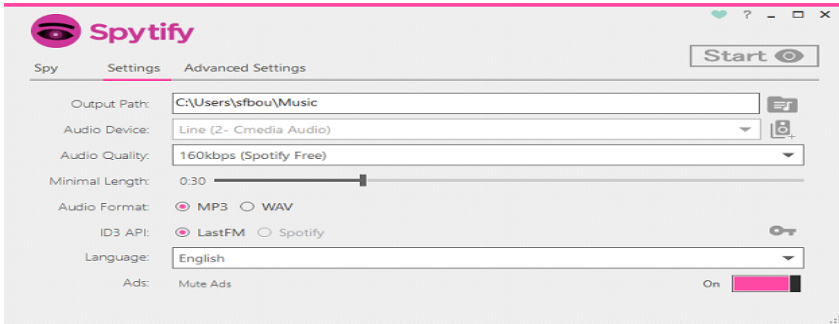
Spytify

? _ □ ×

Start

Spy Settings Advanced Settings

Output Path: C:\Users\sfbou\Music

Audio Device: Line (2- Cmedia Audio)

Audio Quality: 160kbps (Spotify Free)

Minimal Length: 0:30

Audio Format: MP3 WAV

ID3 API: LastFM Spotify

Language: English

Ads: Mute Ads On